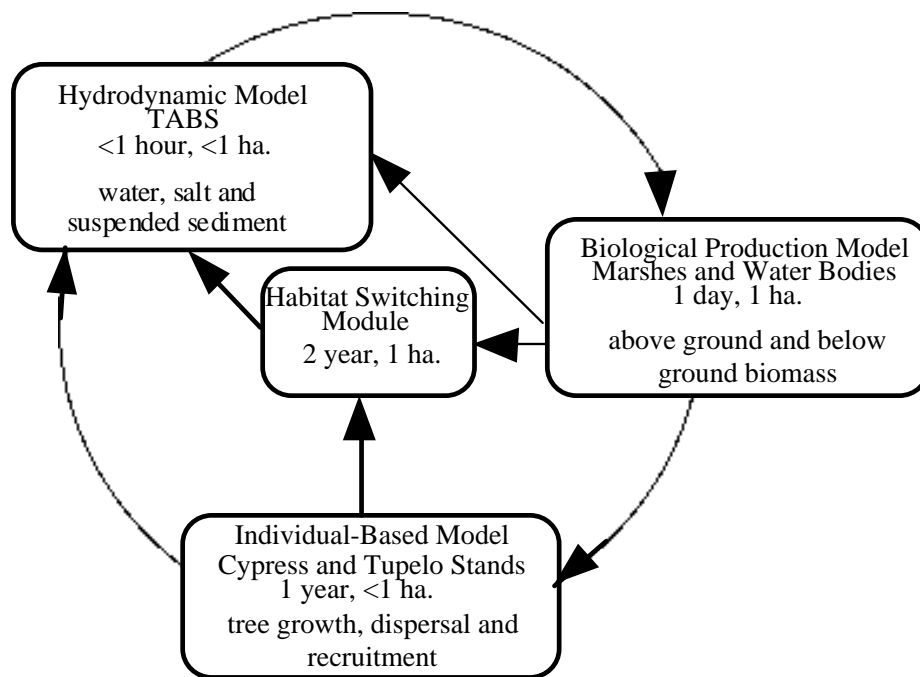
Hydrodynamic Model
TABS
<1 hour, <1 ha.

water, salt and suspended sediment

Biological Production Model
Marshes and Water Bodies
1 day, 1 ha.

above ground and below ground biomass

Habitat Switching Module
2 year, 1 ha.

Individual-Based Model
Cypress and Tupelo Stands
1 year, <1 ha.

tree growth, dispersal and recruitment